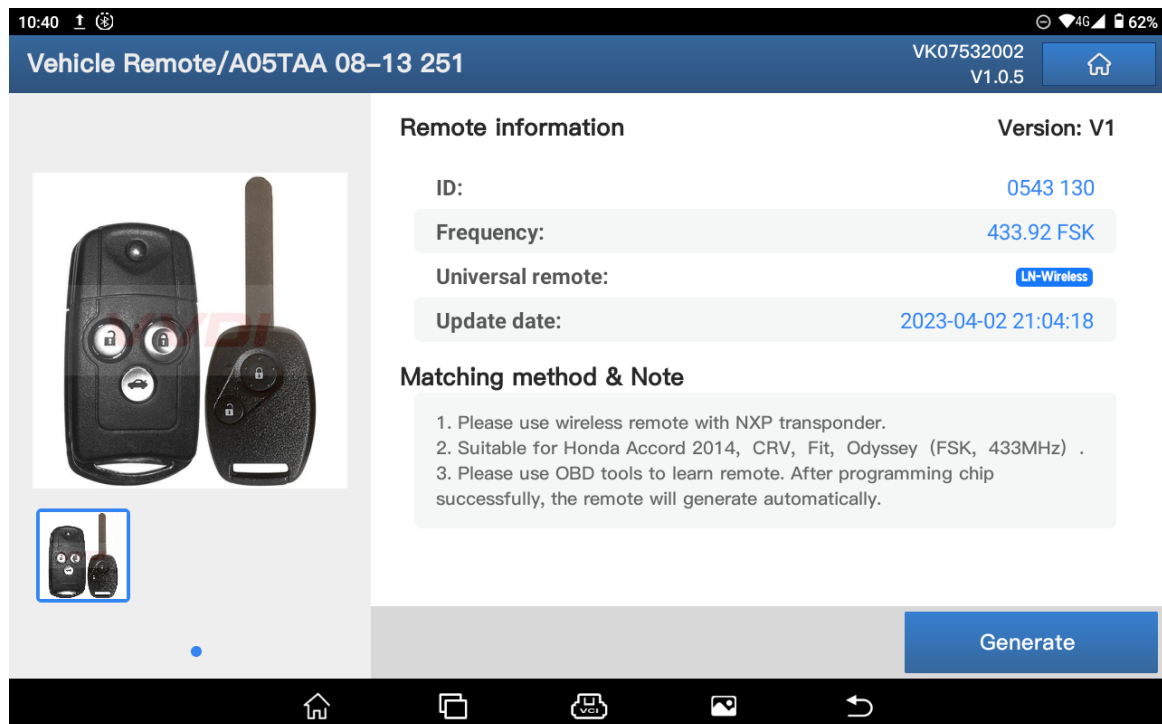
10:40 4G 62%

Vehicle Remote/A05TAA 08-13 251

VK07532002
V1.0.5

Remote information

Version: V1

| | |
|---|---|
| ID: | 0543 130 |
| Frequency: | 433.92 FSK |
| Universal remote: | LN-Wireless |
| Update date: | 2023-04-02 21:04:18 |

Matching method & Note

1. Please use wireless remote with NXP transponder.
2. Suitable for Honda Accord 2014, CRV, Fit, Odyssey (FSK, 433MHz).
3. Please use OBD tools to learn remote. After programming chip successfully, the remote will generate automatically.

Generate

VCI